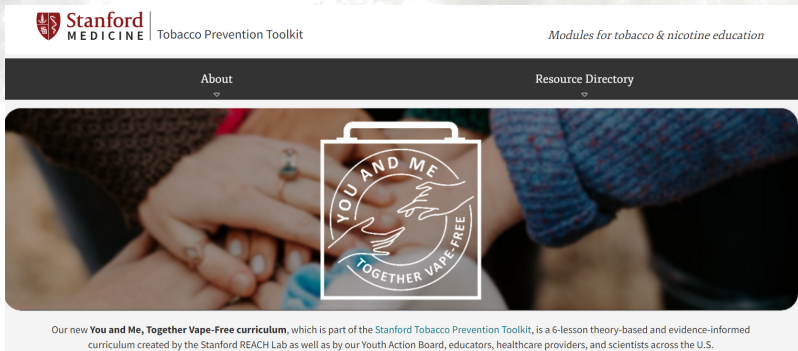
Stanford MEDICINE | Tobacco Prevention Toolkit

Modules for tobacco & nicotine education

About

Resource Directory

YOU AND ME
TOGETHER VAPE-FREE

Our new You and Me, Together Vape-Free curriculum, which is part of the Stanford Tobacco Prevention Toolkit, is a 6-lesson theory-based and evidence-informed curriculum created by the Stanford REACH Lab as well as by our Youth Action Board, educators, healthcare providers, and scientists across the U.S.